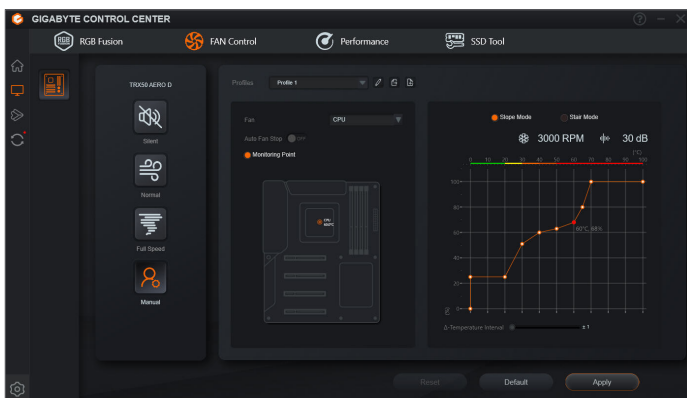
GIGABYTE CONTROL CENTER

RGB Fusion
FAN Control
Performance
SSD Tool

TRX50 AERO D

Silent
Normal
Full Speed
Manual

Profiles
Profile 1

Fan
CPU
Auto Fan Stop
OFF
Monitoring Point

CPU
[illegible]

Slope Mode
Stair Mode
3000 RPM
30 dB

(°C)
0
10
20
30
40
50
60
70
80
90
100

100
80
60
40
20
0

60°C, 68%

Δ-Temperature Interval
± 1

Reset
Default
Apply